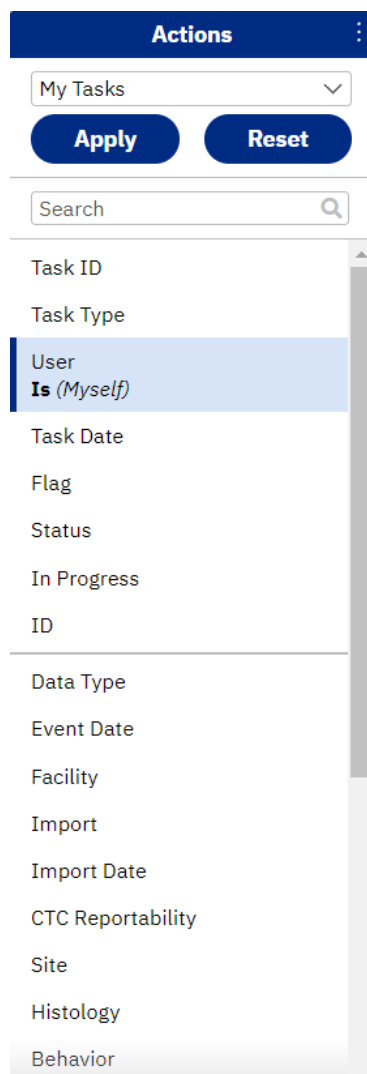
Actions

My Tasks

Apply

Reset

Search

Task ID

Task Type

User
**Is** *(Myself)*

Task Date

Flag

Status

In Progress

ID

Data Type

Event Date

Facility

Import

Import Date

CTC Reportability

Site

Histology

Behavior